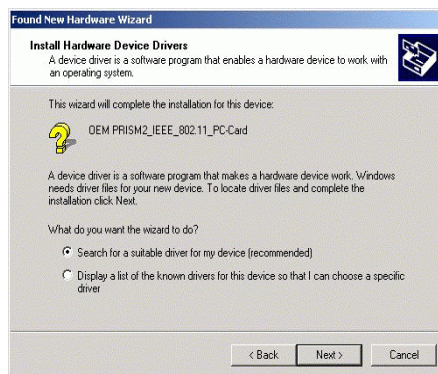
Found New Hardware Wizard

Install Hardware Device Drivers
A device driver is a software program that enables a hardware device to work with an operating system.

This wizard will complete the installation for this device:

OEM PRISM2_IEEE_802.11_PC-Card

A device driver is a software program that makes a hardware device work. Windows needs driver files for your new device. To locate driver files and complete the installation click Next.

What do you want the wizard to do?

Search for a suitable driver for my device (recommended)

Display a list of the known drivers for this device so that I can choose a specific driver

< Back Next > Cancel